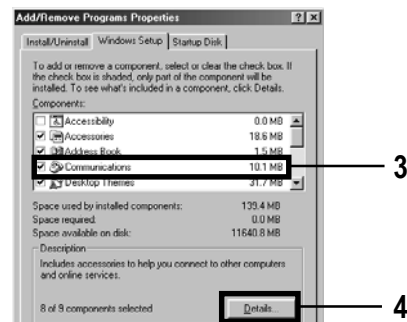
Add/Remove Programs Properties

?

Install/Uninstall | Windows Setup | Startup Disk

To add or remove a component, select or clear the check box. If the check box is shaded, only part of the component will be installed. To see what's included in a component, click Details.

Components:

| | | |
|---|---|---|
| ☐ | Accessibility | 0.0 MB |
| ☑ | Accessories | 18.6 MB |
| ☑ | Address Book | 1.5 MB |
| ☑ | Communications | 10.1 MB |
| ☑ | Desktop Themes | 31.7 MB |

Space used by installed components: 139.4 MB
Space required: 0.0 MB
Space available on disk: 11640.8 MB

Description

Includes accessories to help you connect to other computers and online services.

8 of 9 components selected

Details...

3

4